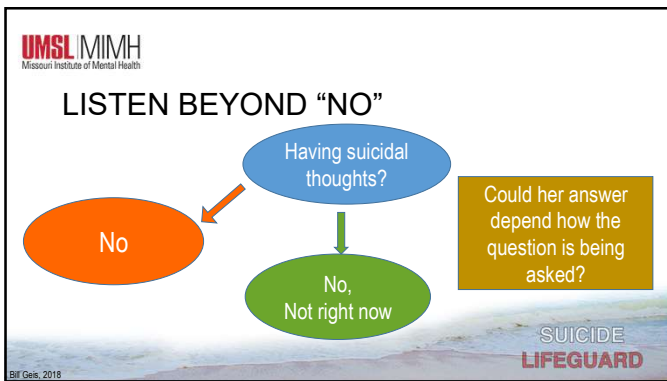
UMSL | MIMH
Missouri Institute of Mental Health

LISTEN BEYOND “NO”

Having suicidal thoughts?

No

No, Not right now

Could her answer depend how the question is being asked?

SUICIDE LIFEGUARD

Bill Geis, 2018